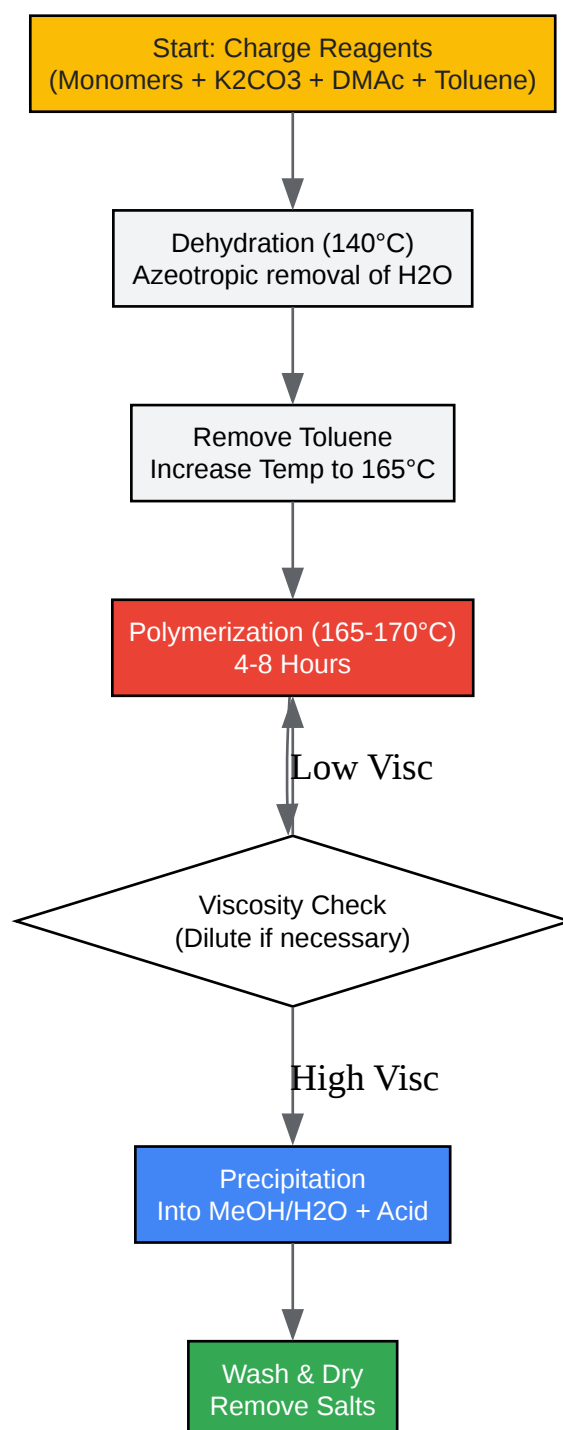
Start: Charge Reagents
(Monomers + K2CO3 + DMAc + Toluene)

Dehydration (140°C)
Azeotropic removal of H2O

Remove Toluene
Increase Temp to 165°C

Polymerization (165-170°C)
4-8 Hours

Low Visc

Viscosity Check
(Dilute if necessary)

High Visc

Precipitation
Into MeOH/H2O + Acid

Wash & Dry
Remove Salts